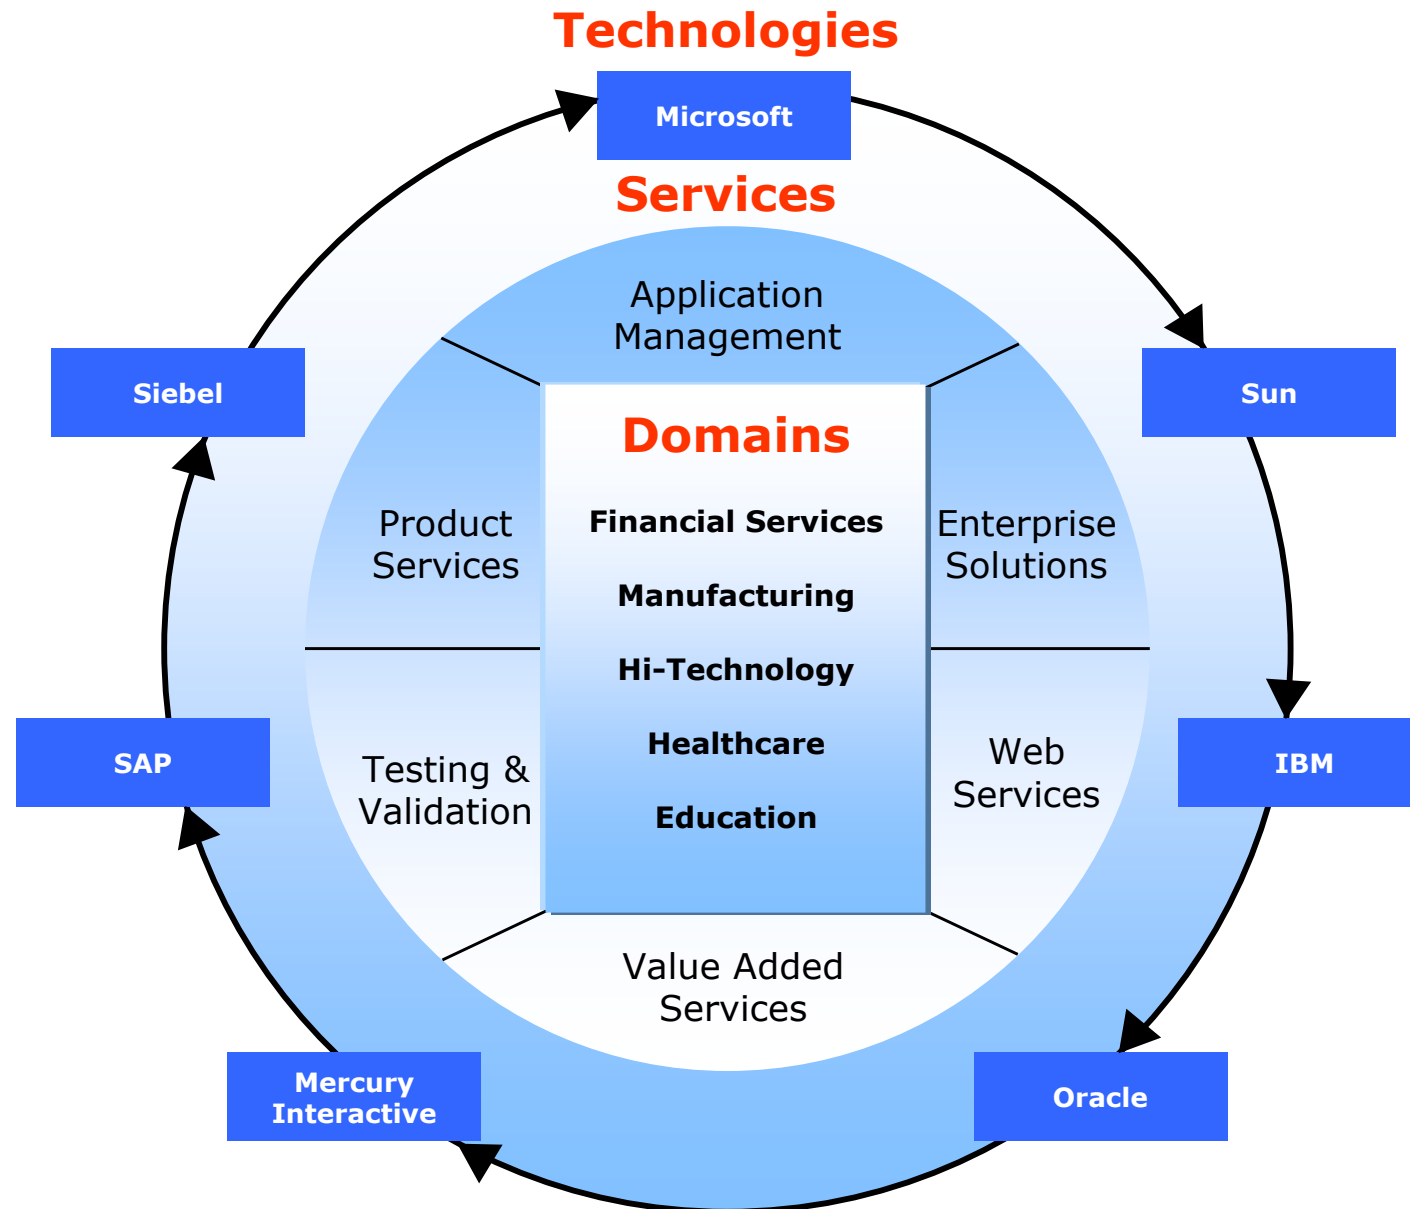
Technologies

Microsoft

Services

Application Management

Siebel

Sun

Domains

Product Services

Financial Services

Manufacturing

Hi-Technology

Healthcare

Education

Enterprise Solutions

SAP

Testing & Validation

Web Services

IBM

Value Added Services

Mercury Interactive

Oracle